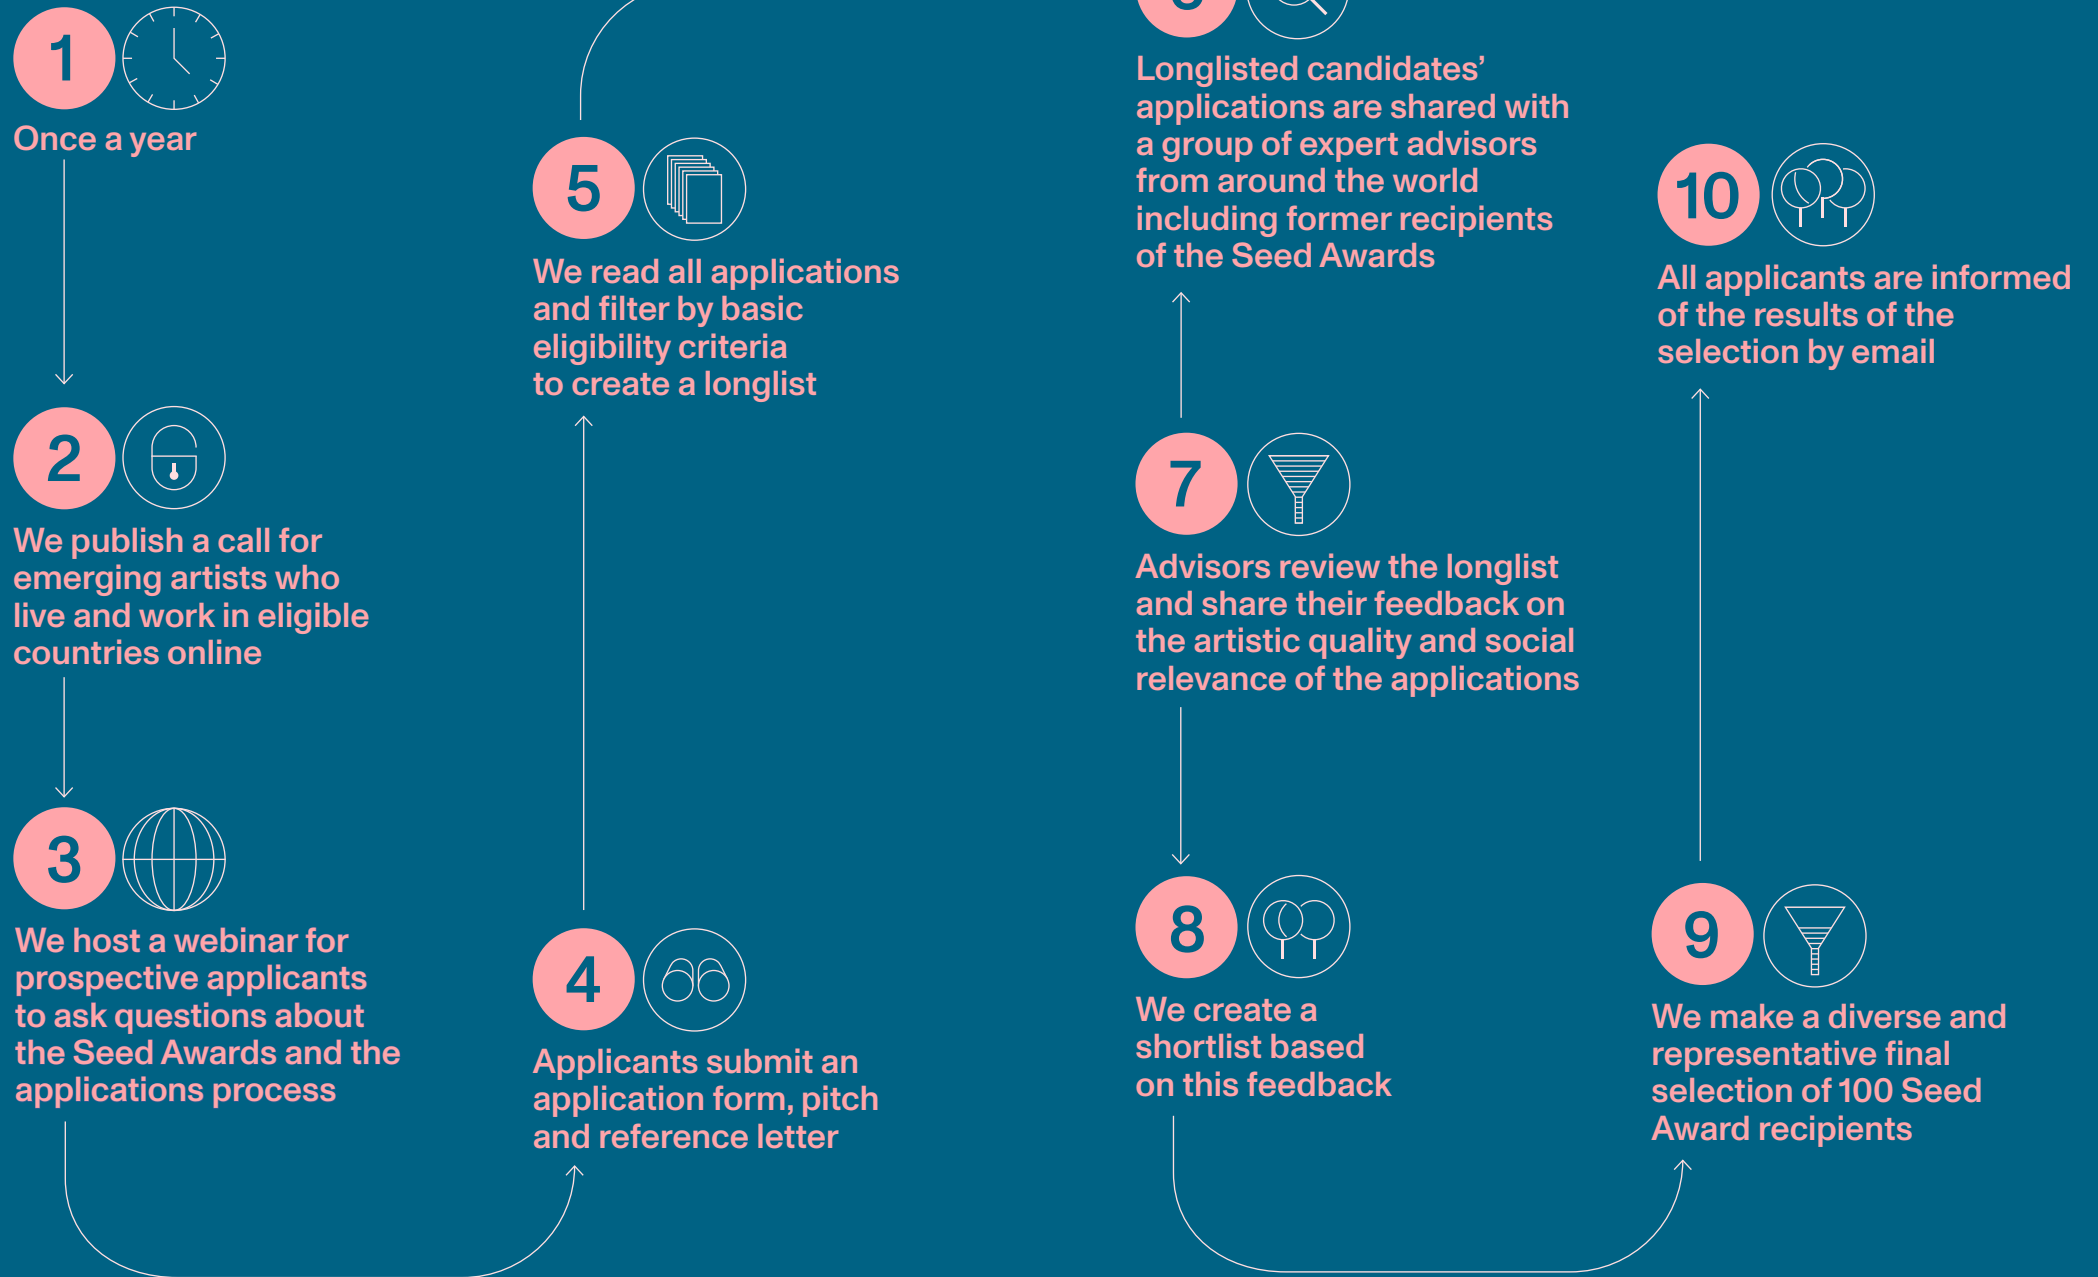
1

Once a year

2

We publish a call for emerging artists who live and work in eligible countries online

3

We host a webinar for prospective applicants to ask questions about the Seed Awards and the applications process

4

Applicants submit an application form, pitch and reference letter

5

We read all applications and filter by basic eligibility criteria to create a longlist

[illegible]

Longlisted candidates' applications are shared with a group of expert advisors from around the world including former recipients of the Seed Awards

7

Advisors review the longlist and share their feedback on the artistic quality and social relevance of the applications

8

We create a shortlist based on this feedback

9

We make a diverse and representative final selection of 100 Seed Award recipients

10

All applicants are informed of the results of the selection by email